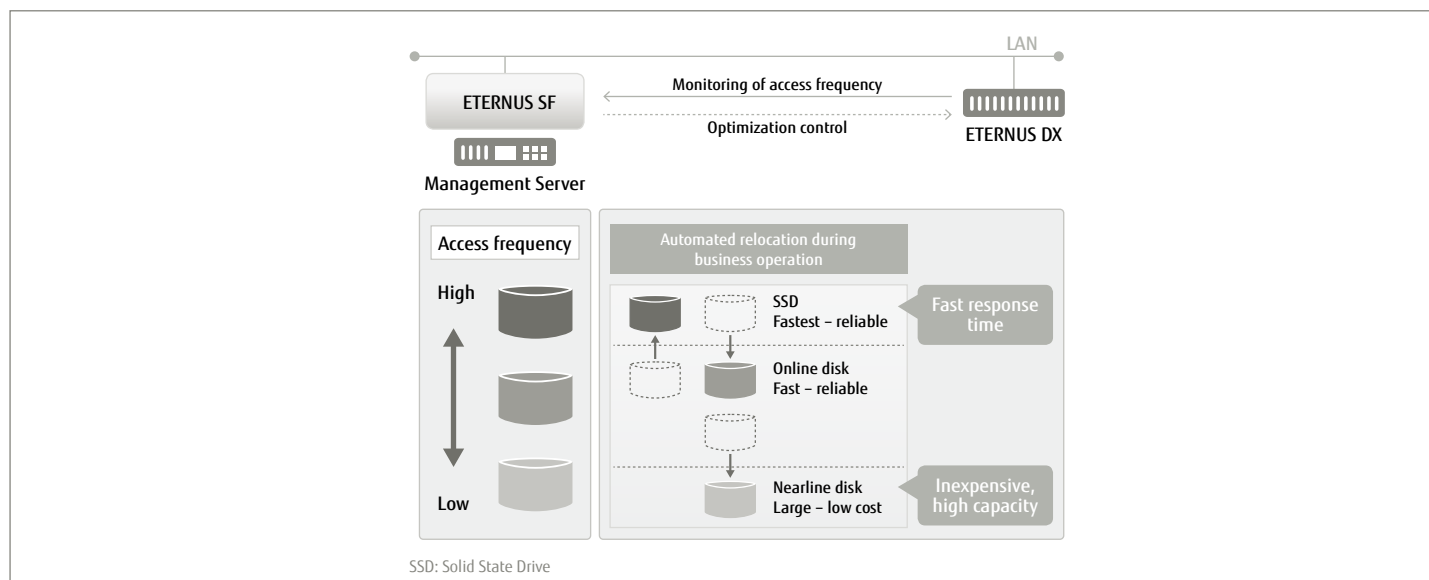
LAN

ETERNUS SF

Monitoring of access frequency

Optimization control

ETERNUS DX

Management Server

Access frequency

High

Low

Automated relocation during business operation

SSD
Fastest – reliable

Fast response time

Online disk
Fast – reliable

Nearline disk
Large – low cost

Inexpensive, high capacity

SSD: Solid State Drive